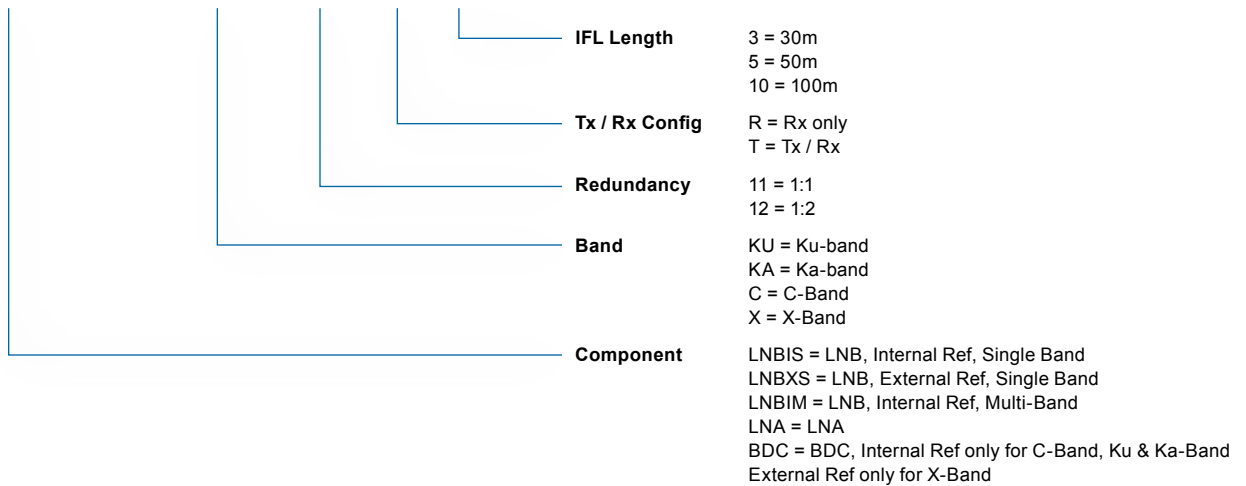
**IFL Length** 3 = 30m
5 = 50m
10 = 100m

**Tx / Rx Config** R = Rx only
T = Tx / Rx

**Redundancy** 11 = 1:1
12 = 1:2

**Band** KU = Ku-band
KA = Ka-band
C = C-Band
X = X-Band

**Component** LNBIS = LNB, Internal Ref, Single Band
LNBXS = LNB, External Ref, Single Band
LNBIM = LNB, Internal Ref, Multi-Band
LNA = LNA
BDC = BDC, Internal Ref only for C-Band, Ku & Ka-Band
External Ref only for X-Band